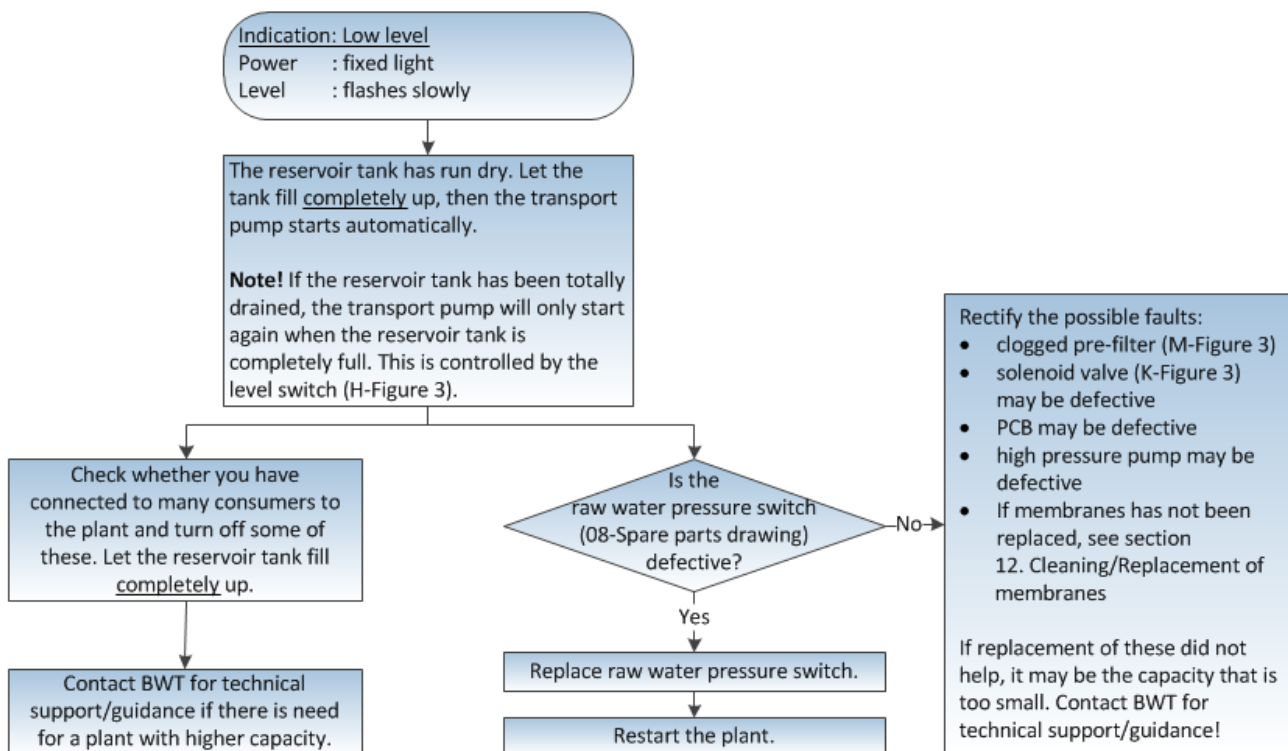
Indication: Low level
Power : fixed light
Level : flashes slowly

The reservoir tank has run dry. Let the tank fill completely up, then the transport pump starts automatically.

**Note!** If the reservoir tank has been totally drained, the transport pump will only start again when the reservoir tank is completely full. This is controlled by the level switch (H-Figure 3).

Check whether you have connected to many consumers to the plant and turn off some of these. Let the reservoir tank fill completely up.

Contact BWT for technical support/guidance if there is need for a plant with higher capacity.

Is the raw water pressure switch (08-Spare parts drawing) defective?

No

Yes

Replace raw water pressure switch.

Restart the plant.

Rectify the possible faults:
- clogged pre-filter (M-Figure 3)
- solenoid valve (K-Figure 3) may be defective
- PCB may be defective
- high pressure pump may be defective
- If membranes has not been replaced, see section 12. Cleaning/Replacement of membranes

If replacement of these did not help, it may be the capacity that is too small. Contact BWT for technical support/guidance!